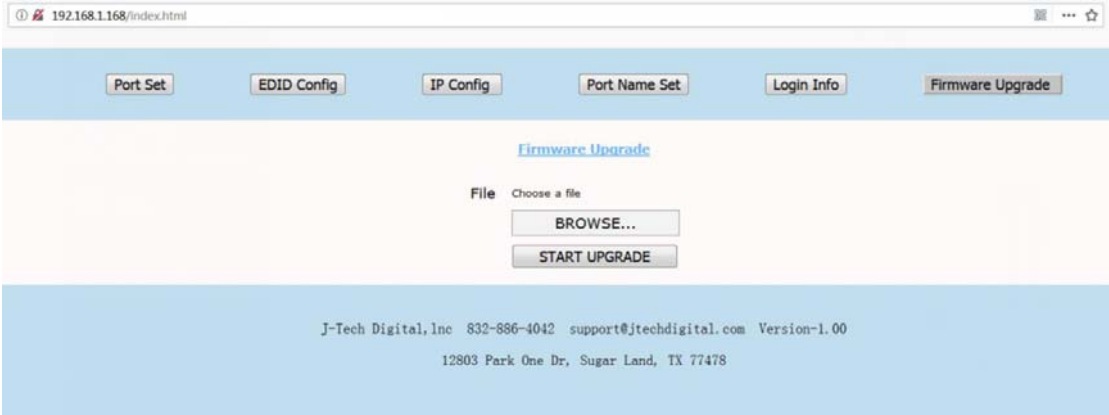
192.168.1.168/index.html

Port Set
EDID Config
IP Config
Port Name Set
Login Info
Firmware Upgrade

Firmware Upgrade

File Choose a file
BROWSE...
START UPGRADE

J-Tech Digital,Inc 832-886-4042 support@jtechdigital.com Version-1.00

12803 Park One Dr, Sugar Land, TX 77478